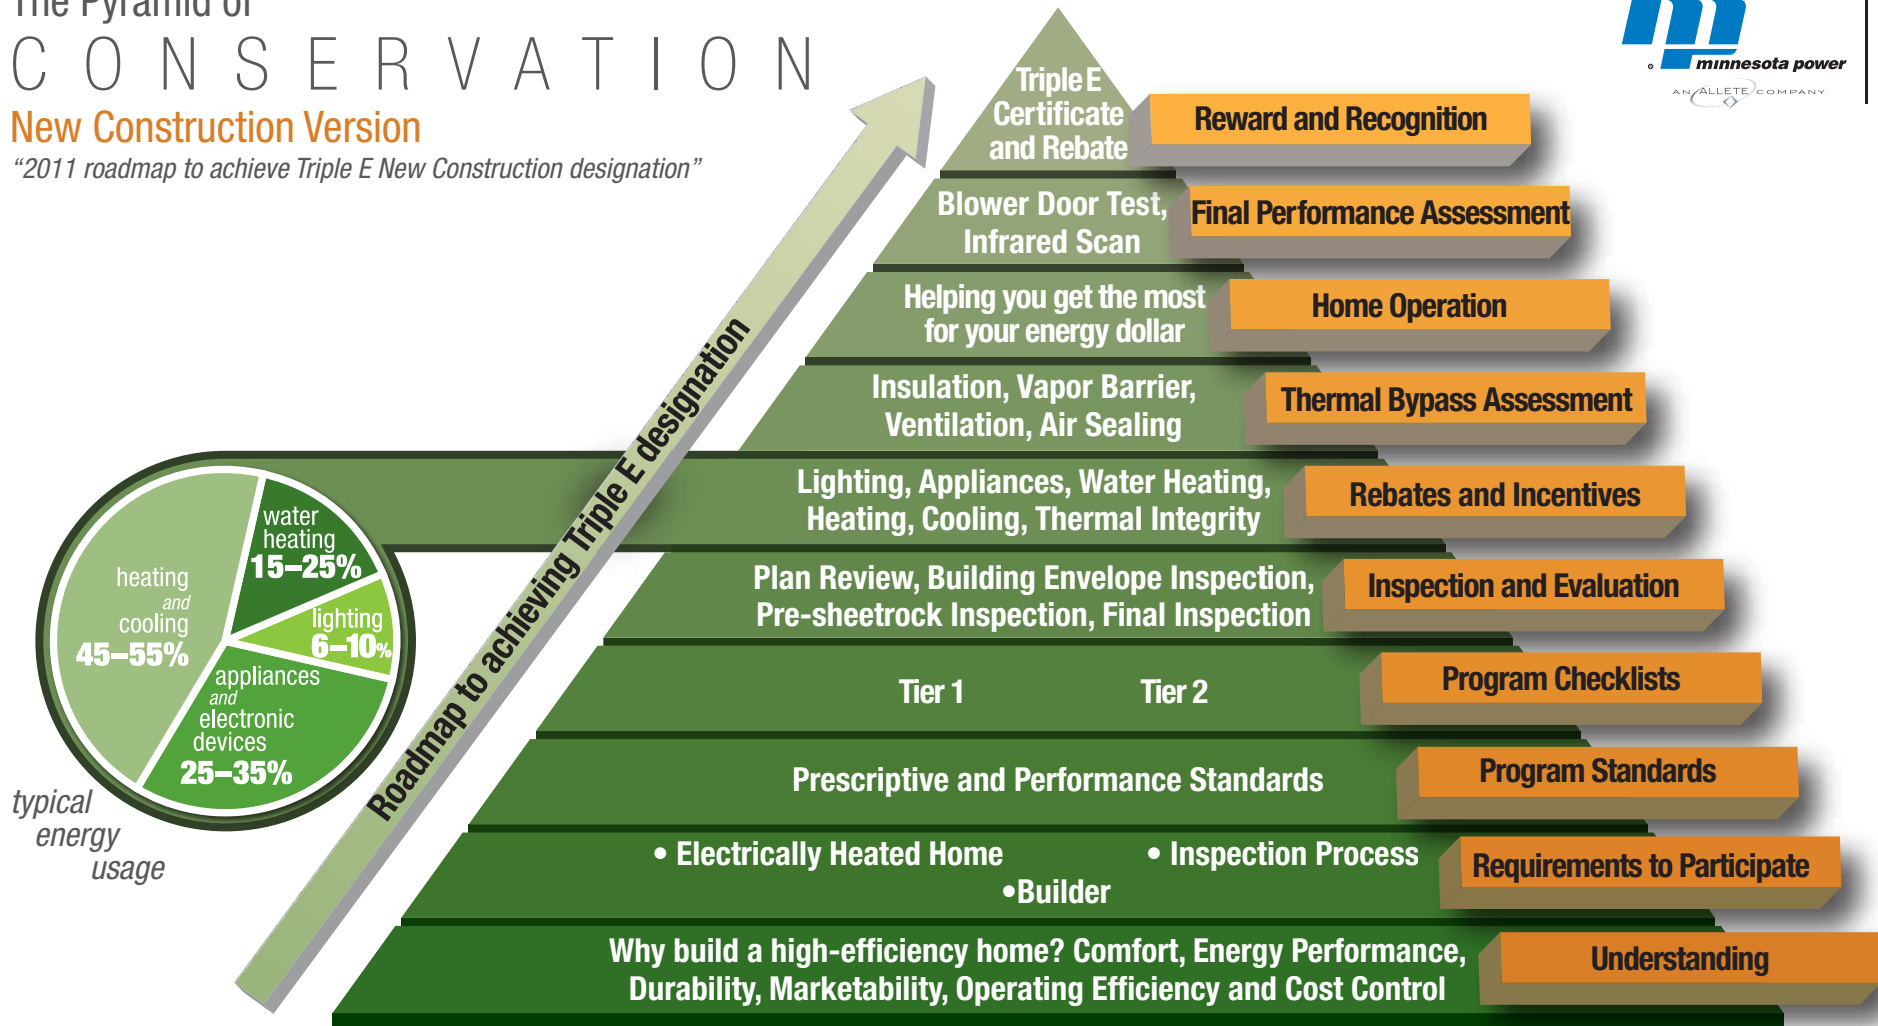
The Pyramid of
CONSERVATION
New Construction Version
"2011 roadmap to achieve Triple E New Construction designation"

minnesota power
AN ALLETE COMPANY

Triple E Certificate and Rebate
Reward and Recognition

Blower Door Test, Infrared Scan
Final Performance Assessment

Helping you get the most for your energy dollar
Home Operation

Insulation, Vapor Barrier, Ventilation, Air Sealing
Thermal Bypass Assessment

Lighting, Appliances, Water Heating, Heating, Cooling, Thermal Integrity
Rebates and Incentives

Plan Review, Building Envelope Inspection, Pre-sheetrock Inspection, Final Inspection
Inspection and Evaluation

Tier 1 Tier 2
Program Checklists

Prescriptive and Performance Standards
Program Standards

• Electrically Heated Home • Inspection Process •Builder
Requirements to Participate

Why build a high-efficiency home? Comfort, Energy Performance, Durability, Marketability, Operating Efficiency and Cost Control
Understanding

Roadmap to achieving Triple E designation

heating and cooling 45–55%
water heating 15–25%
lighting 6–10%
appliances and electronic devices 25–35%

typical energy usage